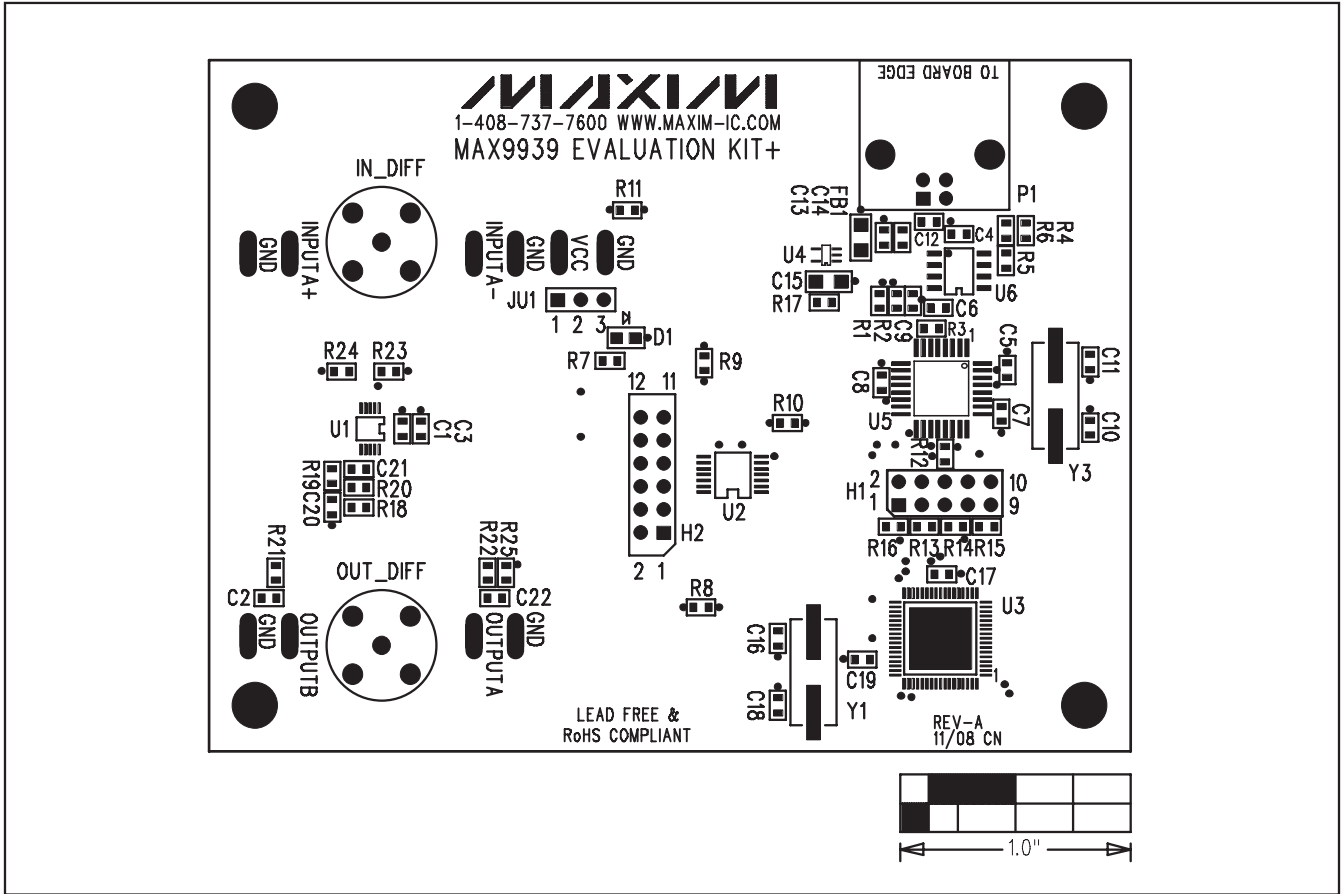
MAXIM
1-408-737-7600 WWW.MAXIM-IC.COM
MAX9939 EVALUATION KIT+

TO BOARD EDGE

P1

IN_DIFF

GND
INPUTA+

INPUTA-
GND
VCC
GND

R11

JU1
1 2 3

D1

R7

R9

R24 R23

U1
C1
C3

R19
C20
C21
R20
R18

12 11

H2
2 1

R10

U2

FB1
C14
C13

U4

C15
R17

C12
C4

R6
R4
R5

U6

C6
R1
R2
C9
R3
1

C5

C11

C8

U5

C7

C10

R12

Y3

H1
2
1
10
9

R16 R13 R14 R15

C17

U3

1

R21

C2

OUT_DIFF

GND
OUTPUTB

R22
R25
C22

OUTPUTA
GND

R8

C16

C19

C18
Y1

LEAD FREE &
RoHS COMPLIANT

REV-A
11/08 CN

1.0"